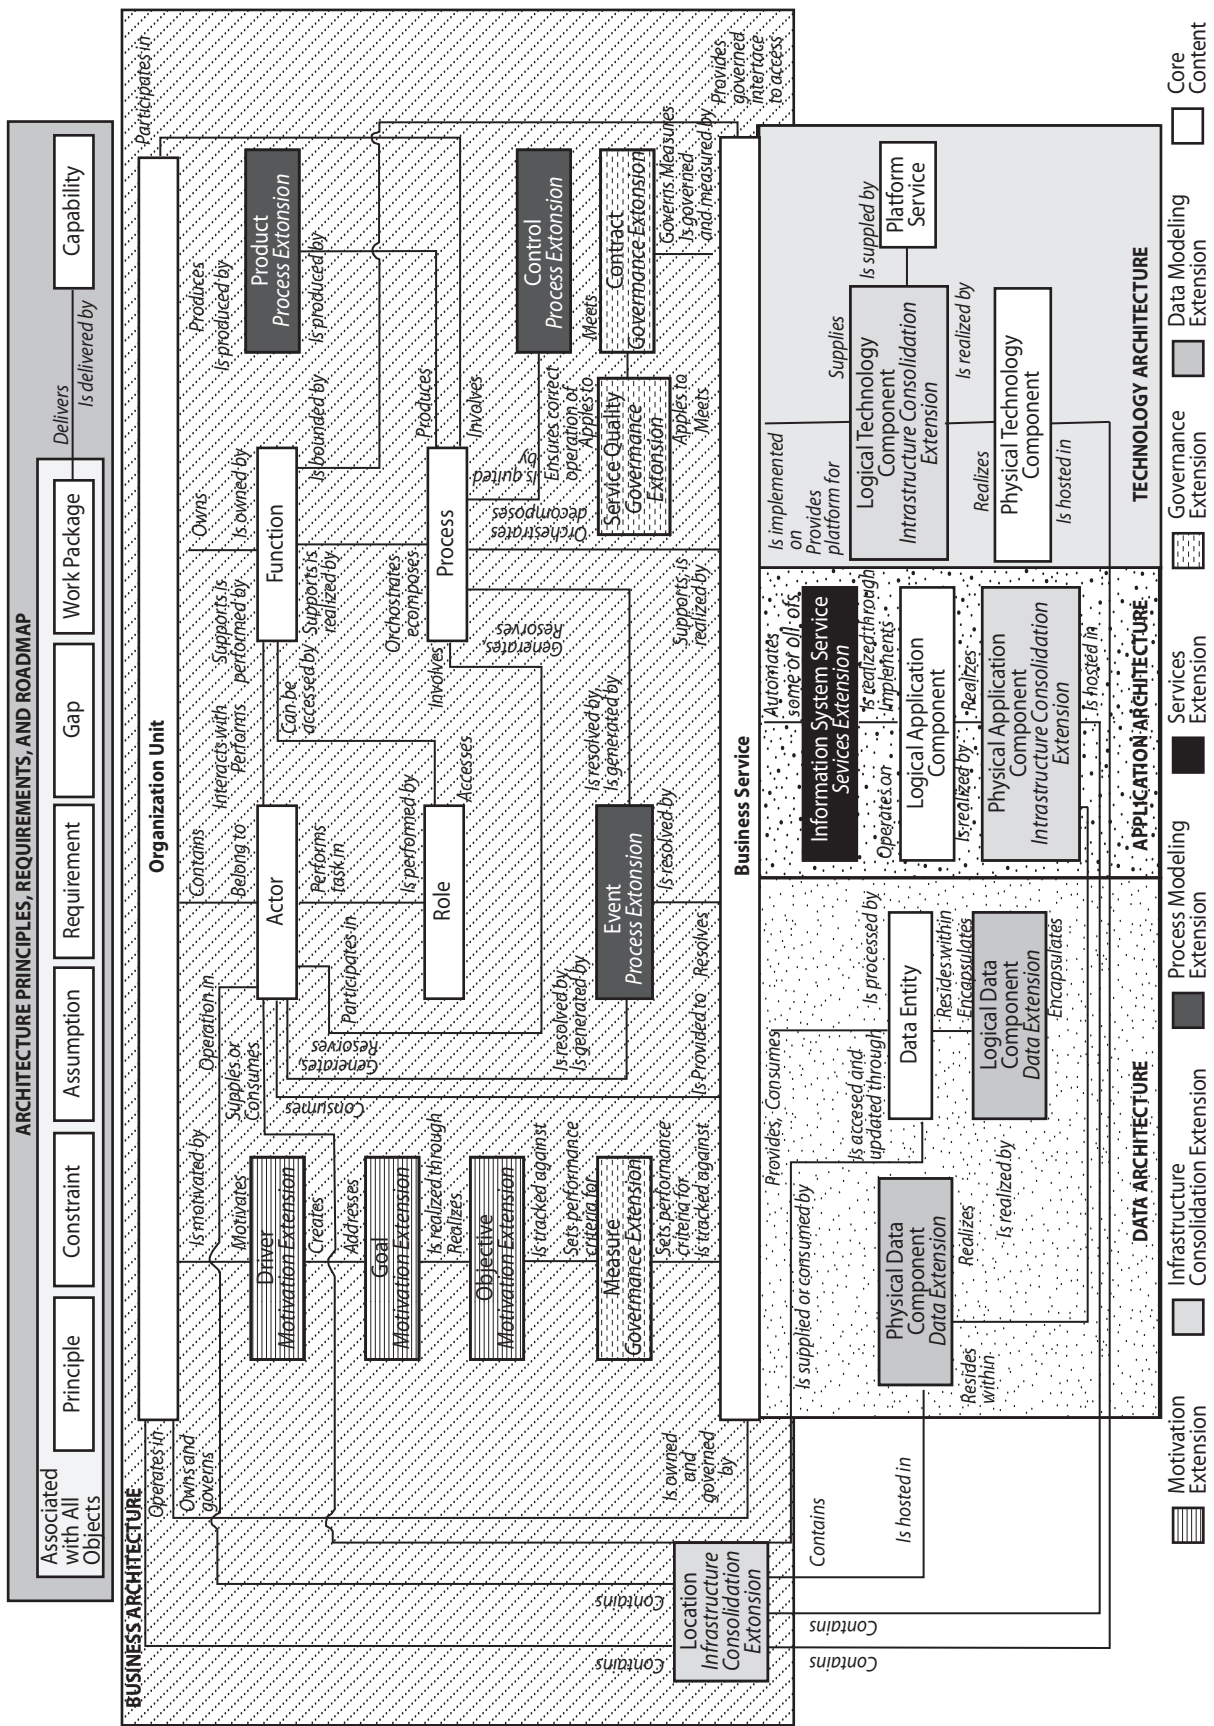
ARCHITECTURE PRINCIPLES, REQUIREMENTS, AND ROADMAP

Associated with All Objects

Principle

Constraint

Assumption

Requirement

Gap

Work Package

Delivers

Is delivered by

Capability

BUSINESS ARCHITECTURE

Operates in

Owns and governs

Organization Unit

Participates in

Is motivated by

Motivates

Driver
Motivation Extension

Creates

Addresses

Goal
Motivation Extension

Is realized through
Realizes

Objective
Motivation Extension

Is tracked against
Sets performance criteria for

Measure
Governance Extension

Sets performance criteria for
Is tracked against

Operation in
Supplies or Consumes

Contains
Belong to

Actor

Interacts with
Performs

Supports is performed by

Function

Owns
Is owned by

Product
Process Extension

Produces
Is produced by
Is produced by

Is bounded by

Participates in

Performs task in

Role

Is performed by

Accesses

Can be accessed by

Generates, Resolves

Consumes

Process

Orchestrates ecomposes

Supports is realized by

Involves

Generates, Resolves

Produces

Involves

Is guided by
Ensures correct operation of
Applies to

Orchestrates decomposes

Service Quality
Governance Extension

Applies to
Meets

Control
Process Extension

Meets

Contract
Governance Extension

Governs Measures
Is governed and measured by

Provides governed interface to access

Is resolved by
Is generated by

Event
Process Extension

Is resolved by
Is generated by

Is resolved by

Is Provided to

Resolves

Supports, is realized by

Business Service

Is owned and governed by

Location
Infrastructure Consolidation Extension

Contains

Contains

Contains

Contains

Is hosted in

DATA ARCHITECTURE

Provides, Consumes

Is supplied or consumed by

Is accessed and updated through

Is processed by

Data Entity

Resides within
Encapsulates

Logical Data Component
Data Extension

Encapsulates

Physical Data Component
Data Extension

Realizes

Is realized by

Resides within

APPLICATION ARCHITECTURE

Information System Service
Sevices Extension

Automates some or all of

Is realized through
Implements

Operates on

Logical Application Component

Is realized by

Realizes

Physical Application Component
Intrastructure Consolidation Extension

Is hosted in

TECHNOLOGY ARCHITECTURE

Is implemented on
Provides platform for

Logical Technology Component
Intrastructure Consolidation Extension

Supplies

Is suppled by

Platform Service

Realizes

Is realized by

Physical Technology Component

Is hosted in

Motivation Extension

Infrastructure Consolidation Extension

Process Modeling Extension

Services Extension

Governance Extension

Data Modeling Extension

Core Content